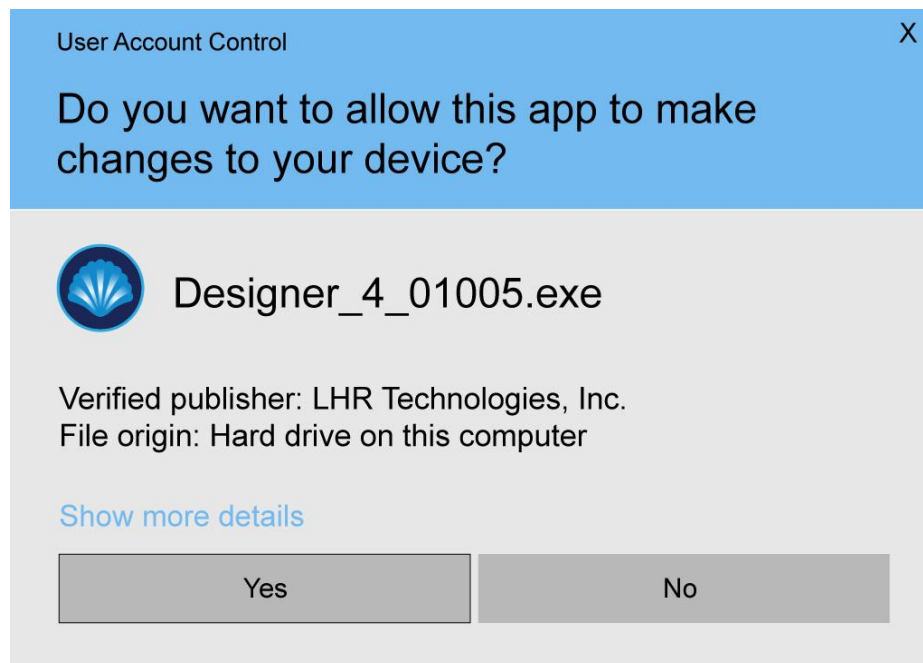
User Account Control

X

Do you want to allow this app to make changes to your device?

Designer_4_01005.exe

Verified publisher: LHR Technologies, Inc.
File origin: Hard drive on this computer

Show more details

Yes

No